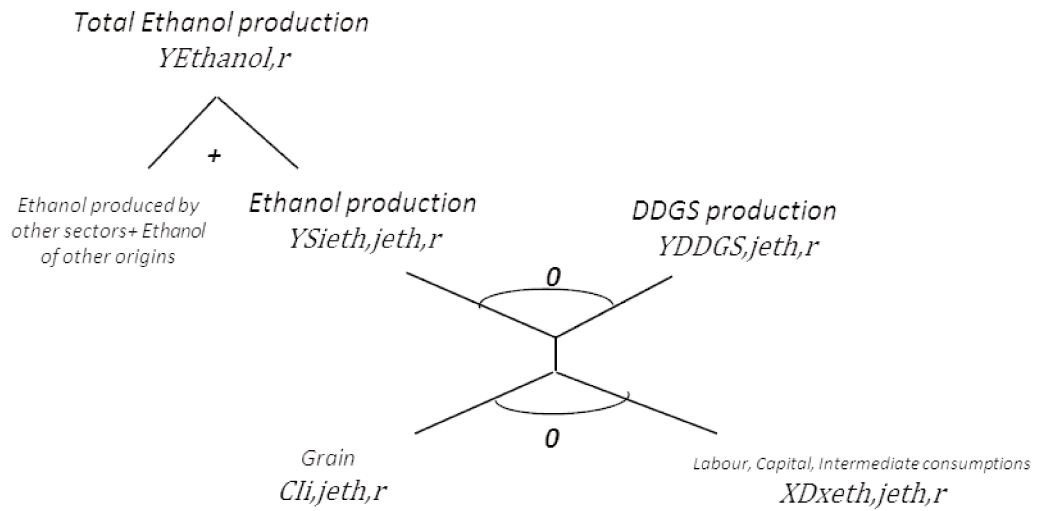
Total Ethanol production
YEthanol,r

+

Ethanol produced by other sectors+ Ethanol of other origins

Ethanol production
YSieth,jeth,r

DDGS production
YDDGS,jeth,r

0

0

Grain
CIi,jeth,r

Labour, Capital, Intermediate consumptions
XDxeth,jeth,r